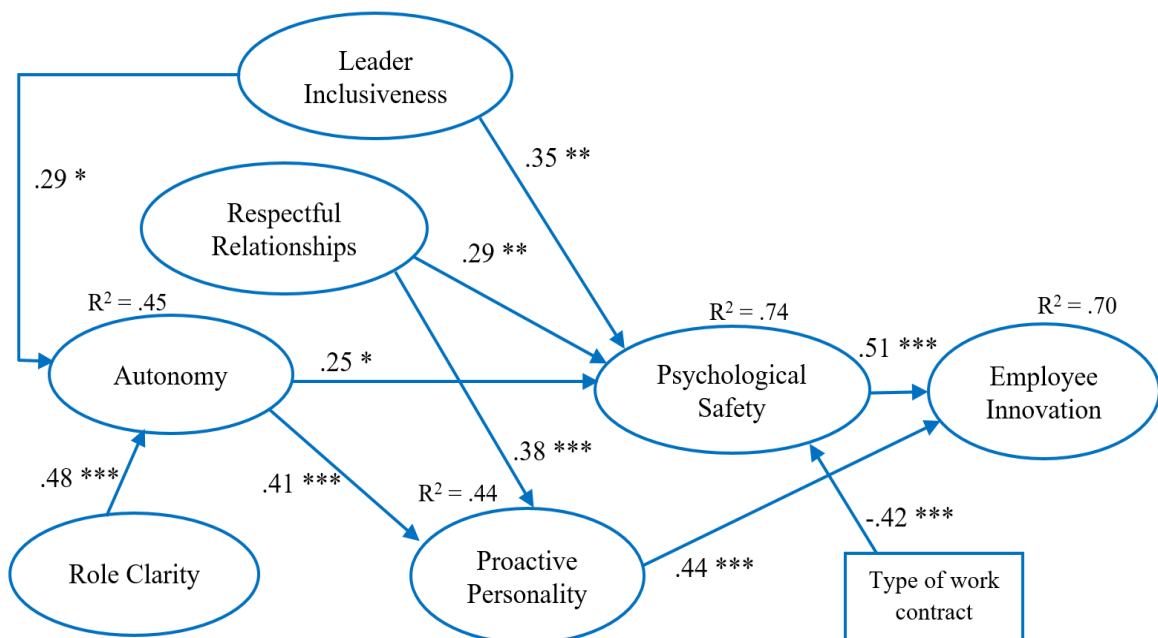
Leader Inclusiveness

.29 *

.35 **

Respectful Relationships

.29 **

$R^2 = .45$

$R^2 = .74$

$R^2 = .70$

Autonomy

.25 *

Psychological Safety

.51 ***

Employee Innovation

.38 ***

.48 ***

.41 ***

$R^2 = .44$

-.42 ***

Role Clarity

Proactive Personality

.44 ***

Type of work contract